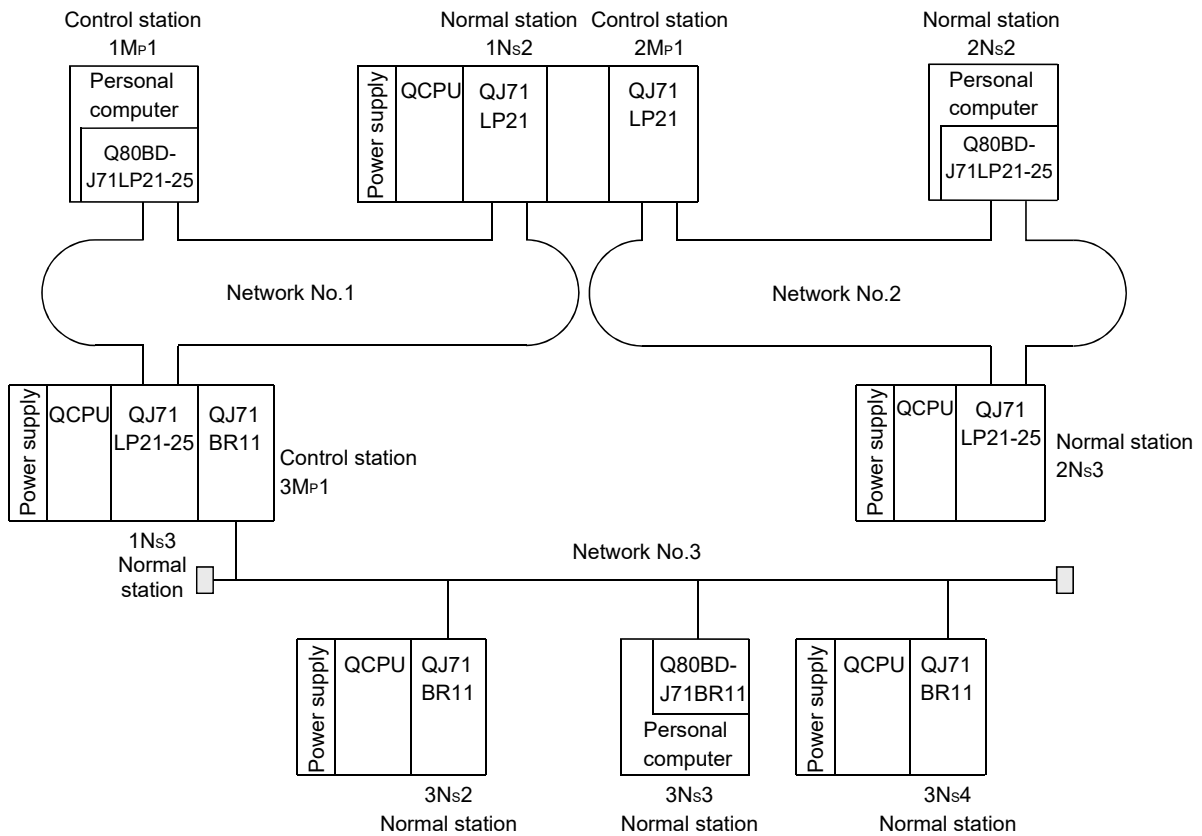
Control station
1MP1

Personal computer

Q80BD-J71LP21-25

Normal station
1NS2

Control station
2MP1

Power supply

QCPU

QJ71
LP21

QJ71
LP21

Normal station
2NS2

Personal computer

Q80BD-J71LP21-25

Network No.1

Network No.2

Power supply

QCPU

QJ71
LP21-25

QJ71
BR11

Control station
3MP1

Power supply

QCPU

QJ71
LP21-25

Normal station
2NS3

1NS3
Normal station

Network No.3

Power supply

QCPU

QJ71
BR11

Q80BD-J71BR11

Personal computer

Power supply

QCPU

QJ71
BR11

3NS2
Normal station

3NS3
Normal station

3NS4
Normal station